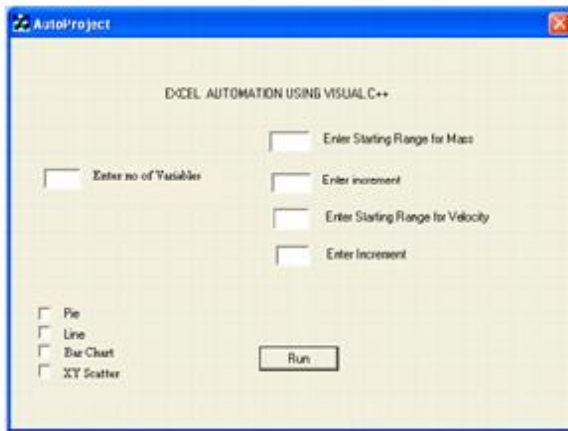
AutoProject

EXCEL AUTOMATION USING VISUAL C++

Enter Starting Range for Mass

Enter no of Variables

Enter increment

Enter Starting Range for Velocity

Enter Increment

Pie
Line
Bar Chart
XY Scatter

Run